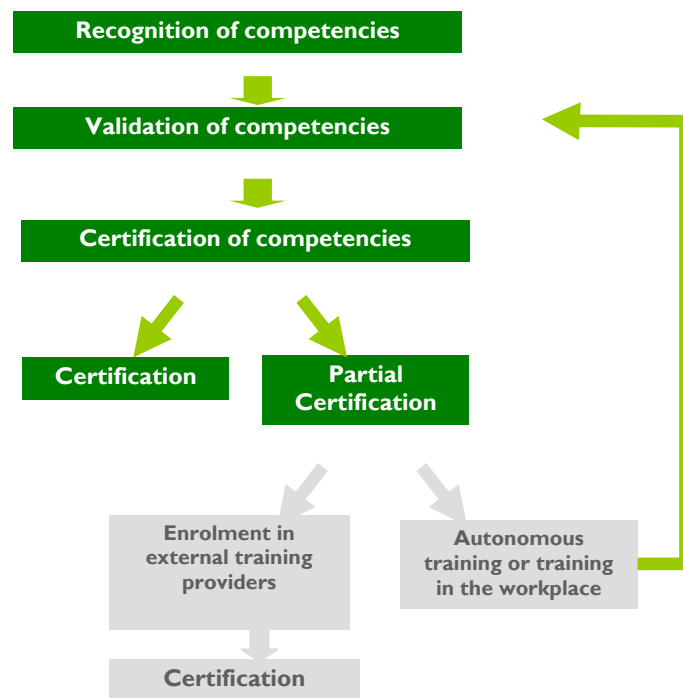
Recognition of competencies

Validation of competencies

Certification of competencies

Certification

Partial Certification

Enrolment in external training providers

Autonomous training or training in the workplace

Certification